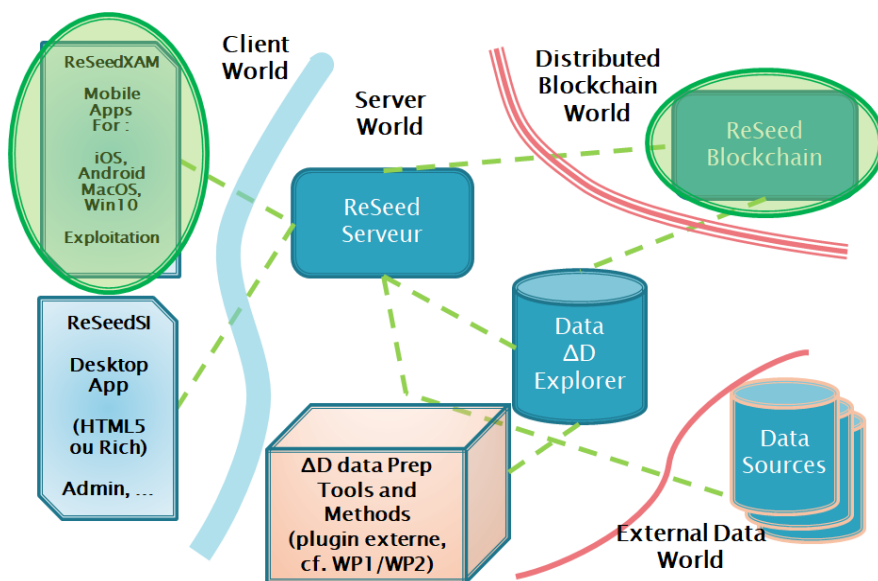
ReSeedXAM

Mobile Apps For :

iOS, Android MacOS, Win10

Exploitation

Client World

Server World

Distributed Blockchain World

ReSeed Blockchain

ReSeed Serveur

ReSeedSI

Desktop App

(HTML5 ou Rich)

Admin, ...

Data ΔD Explorer

ΔD data Prep Tools and Methods (plugin externe, cf. WP1/WP2)

Data Sources

External Data World